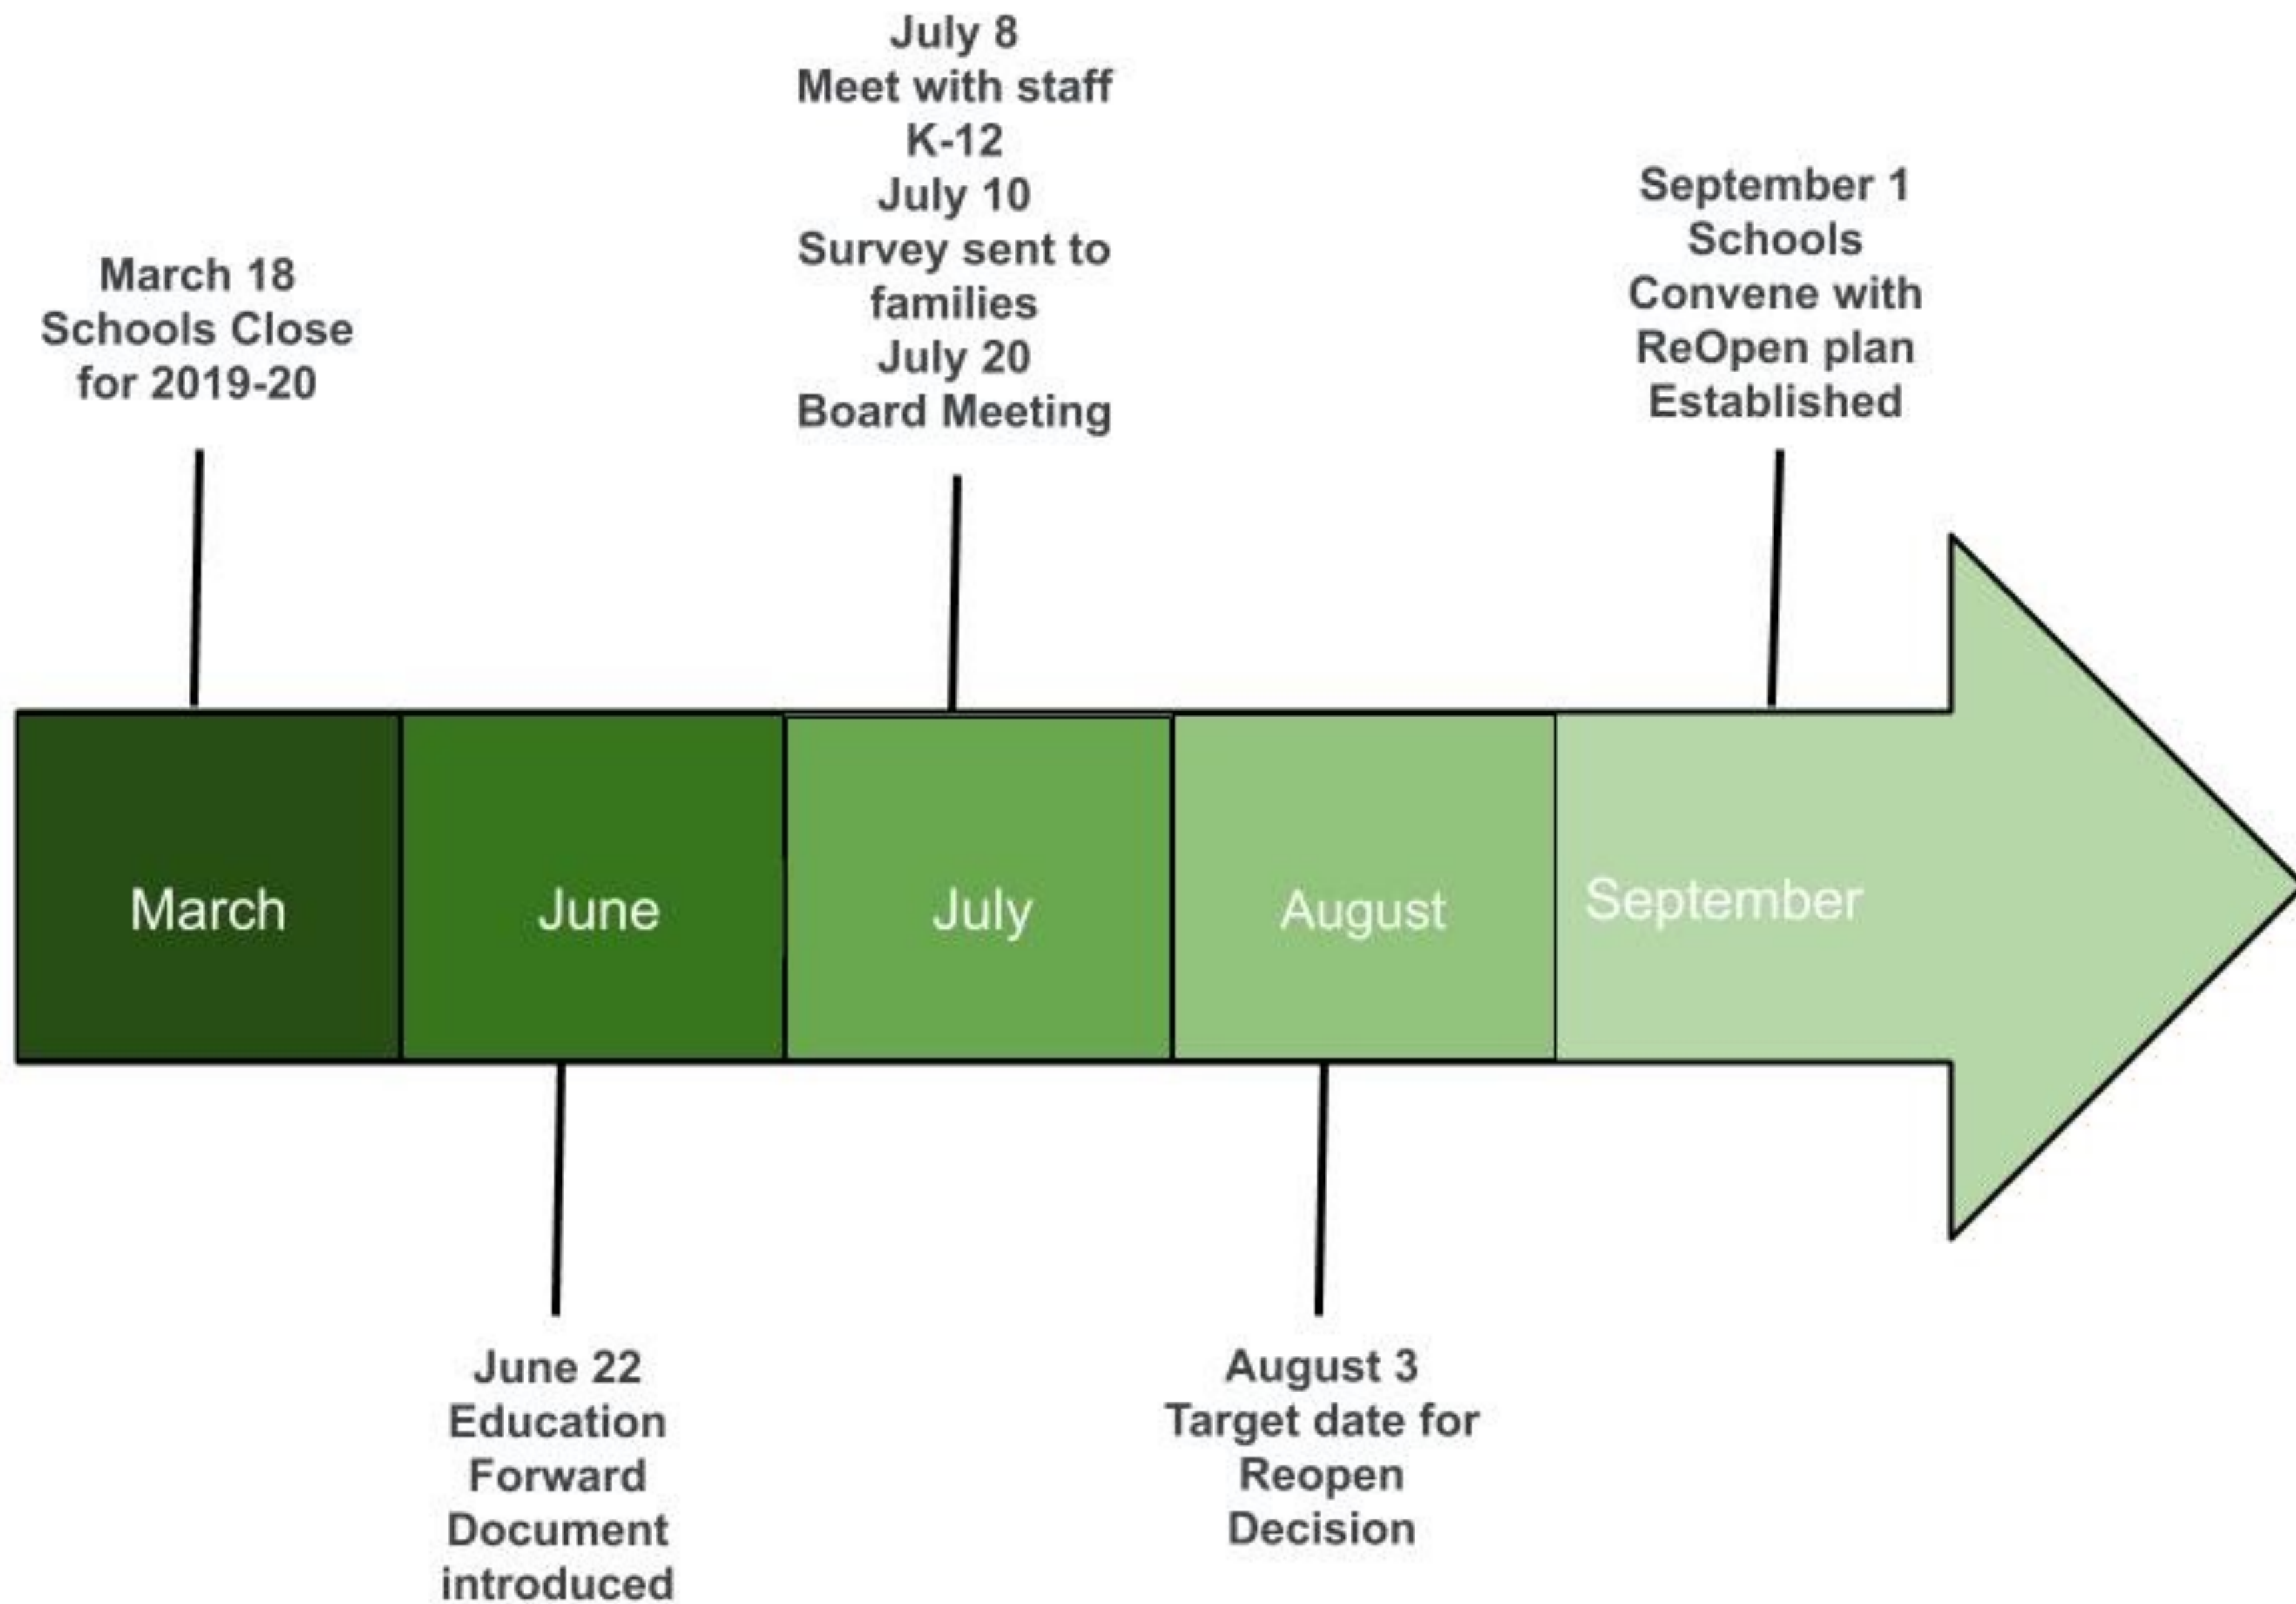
March 18
Schools Close
for 2019-20

July 8
Meet with staff
K-12
July 10
Survey sent to
families
July 20
Board Meeting

September 1
Schools
Convene with
ReOpen plan
Established

March

June

July

August

September

June 22
Education
Forward
Document
introduced

August 3
Target date for
Reopen
Decision